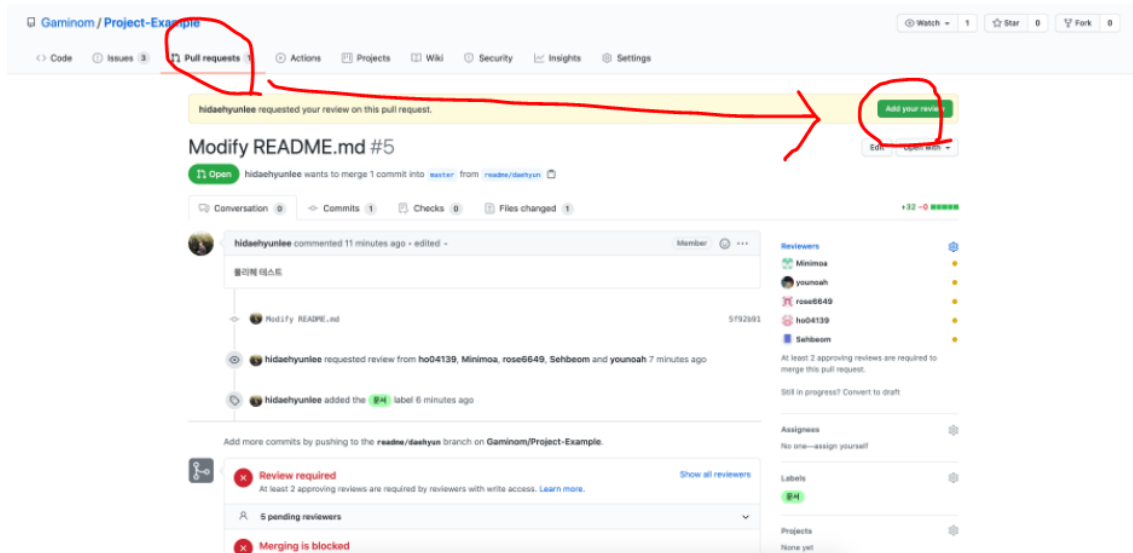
Gaminom / Project-Example

Watch 1 Star 0 Fork 0

Code Issues 3 Pull requests 1 Actions Projects Wiki Security Insights Settings

hidaehyunlee requested your review on this pull request.

Add your review

Modify README.md #5

Edit Open with

Open hidaehyunlee wants to merge 1 commit into master from readme/daehyun

Conversation 0 Commits 1 Checks 0 Files changed 1

+32 −0

hidaehyunlee commented 11 minutes ago · edited

Member

풀리퀘 테스트

Modify README.md 5f92b01

hidaehyunlee requested review from ho04139, Minimoa, rose6649, Sehbeom and younoah 7 minutes ago

hidaehyunlee added the 문서 label 6 minutes ago

Add more commits by pushing to the readme/daehyun branch on Gaminom/Project-Example.

Review required

At least 2 approving reviews are required by reviewers with write access. Learn more.

Show all reviewers

5 pending reviewers

Merging is blocked

Reviewers

Minimoa

younoah

rose6649

ho04139

Sehbeom

At least 2 approving reviews are required to merge this pull request.

Still in progress? Convert to draft

Assignees

No one—assign yourself

Labels

문서

Projects

None yet